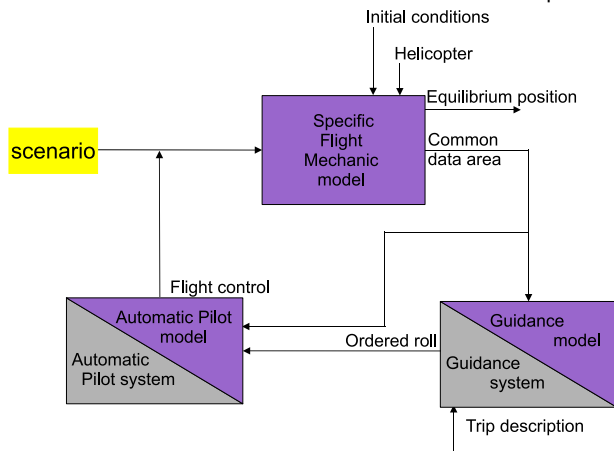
Initial conditions

Helicopter

Equilibrium position

scenario

Specific Flight Mechanic model

Common data area

Flight control

Automatic Pilot model

Automatic Pilot system

Ordered roll

Guidance model

Guidance system

Trip description